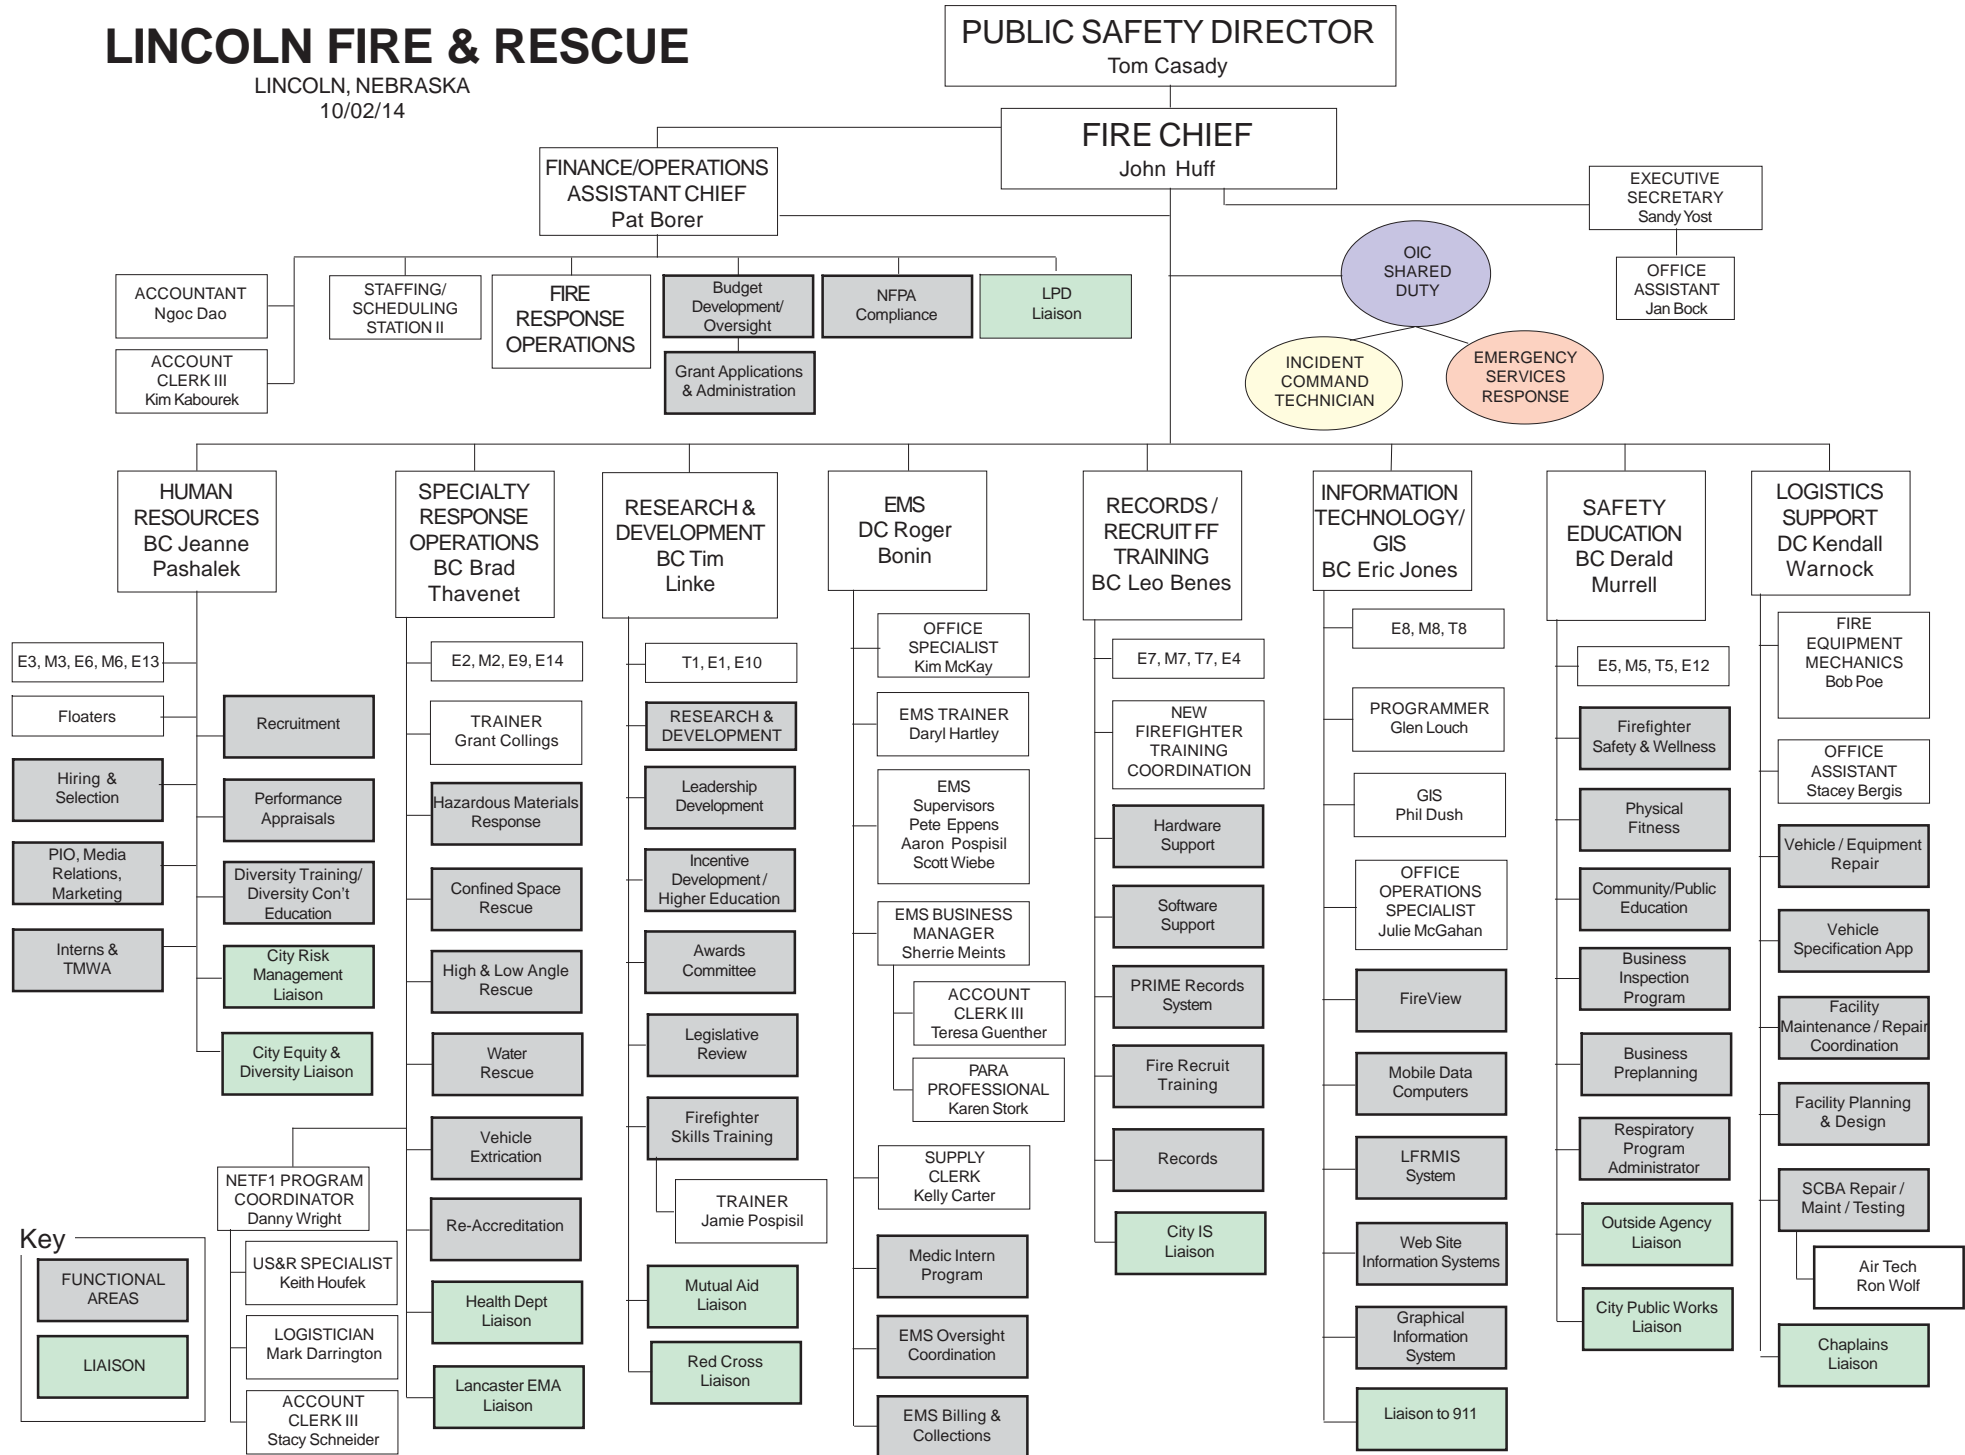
LINCOLN FIRE & RESCUE
LINCOLN, NEBRASKA
10/02/14

PUBLIC SAFETY DIRECTOR
Tom Casady

FIRE CHIEF
John Huff

FINANCE/OPERATIONS ASSISTANT CHIEF
Pat Borer

EXECUTIVE SECRETARY
Sandy Yost

OFFICE ASSISTANT
Jan Bock

OIC SHARED DUTY

INCIDENT COMMAND TECHNICIAN

EMERGENCY SERVICES RESPONSE

ACCOUNTANT
Ngoc Dao

ACCOUNT CLERK III
Kim Kabourek

STAFFING/ SCHEDULING STATION II

FIRE RESPONSE OPERATIONS

Budget Development/ Oversight

Grant Applications & Administration

NFPA Compliance

LPD Liaison

HUMAN RESOURCES
BC Jeanne Pashalek

E3, M3, E6, M6, E13
Floaters
Hiring & Selection
PIO, Media Relations, Marketing
Interns & TMWA
Recruitment
Performance Appraisals
Diversity Training/ Diversity Con't Education
City Risk Management Liaison
City Equity & Diversity Liaison

SPECIALTY RESPONSE OPERATIONS
BC Brad Thavenet

E2, M2, E9, E14
TRAINER
Grant Collings
Hazardous Materials Response
Confined Space Rescue
High & Low Angle Rescue
Water Rescue
Vehicle Extrication
Re-Accreditation
Health Dept Liaison
Lancaster EMA Liaison

NETF1 PROGRAM COORDINATOR
Danny Wright
US&R SPECIALIST
Keith Houfek
LOGISTICIAN
Mark Darrington
ACCOUNT CLERK III
Stacy Schneider

RESEARCH & DEVELOPMENT
BC Tim Linke

T1, E1, E10
RESEARCH & DEVELOPMENT
Leadership Development
Incentive Development / Higher Education
Awards Committee
Legislative Review
Firefighter Skills Training
TRAINER
Jamie Pospisil
Mutual Aid Liaison
Red Cross Liaison

EMS
DC Roger Bonin

OFFICE SPECIALIST
Kim McKay
EMS TRAINER
Daryl Hartley
EMS Supervisors
Pete Eppens
Aaron Pospisil
Scott Wiebe
EMS BUSINESS MANAGER
Sherrie Meints
ACCOUNT CLERK III
Teresa Guenther
PARA PROFESSIONAL
Karen Stork
SUPPLY CLERK
Kelly Carter
Medic Intern Program
EMS Oversight Coordination
EMS Billing & Collections

RECORDS / RECRUIT FF TRAINING
BC Leo Benes

E7, M7, T7, E4
NEW FIREFIGHTER TRAINING COORDINATION
Hardware Support
Software Support
PRIME Records System
Fire Recruit Training
Records
City IS Liaison

INFORMATION TECHNOLOGY/ GIS
BC Eric Jones

E8, M8, T8
PROGRAMMER
Glen Louch
GIS
Phil Dush
OFFICE OPERATIONS SPECIALIST
Julie McGahan
FireView
Mobile Data Computers
LFRMIS System
Web Site Information Systems
Graphical Information System
Liaison to 911

SAFETY EDUCATION
BC Derald Murrell

E5, M5, T5, E12
Firefighter Safety & Wellness
Physical Fitness
Community/Public Education
Business Inspection Program
Business Preplanning
Respiratory Program Administrator
Outside Agency Liaison
City Public Works Liaison

LOGISTICS SUPPORT
DC Kendall Warnock

FIRE EQUIPMENT MECHANICS
Bob Poe
OFFICE ASSISTANT
Stacey Bergis
Vehicle / Equipment Repair
Vehicle Specification App
Facility Maintenance / Repair Coordination
Facility Planning & Design
SCBA Repair / Maint / Testing
Air Tech
Ron Wolf
Chaplains Liaison

Key
FUNCTIONAL AREAS
LIAISON